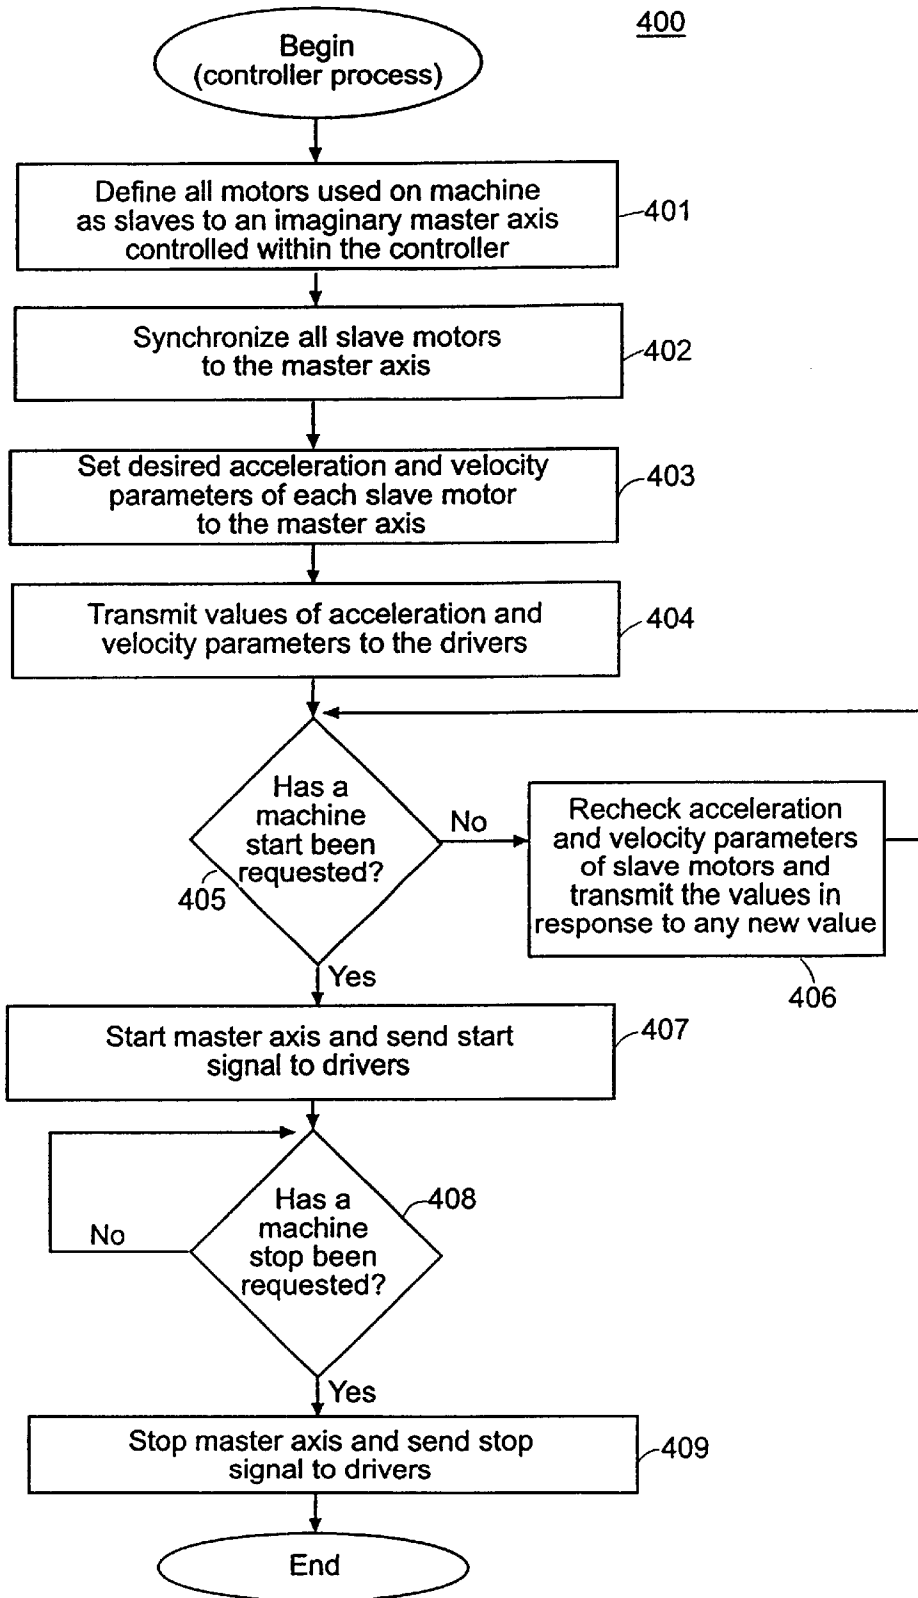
400

Begin (controller process)

Define all motors used on machine as slaves to an imaginary master axis controlled within the controller

401

Synchronize all slave motors to the master axis

402

Set desired acceleration and velocity parameters of each slave motor to the master axis

403

Transmit values of acceleration and velocity parameters to the drivers

404

Has a machine start been requested?

405

No

Recheck acceleration and velocity parameters of slave motors and transmit the values in response to any new value

406

Yes

Start master axis and send start signal to drivers

407

Has a machine stop been requested?

408

No

Yes

Stop master axis and send stop signal to drivers

409

End